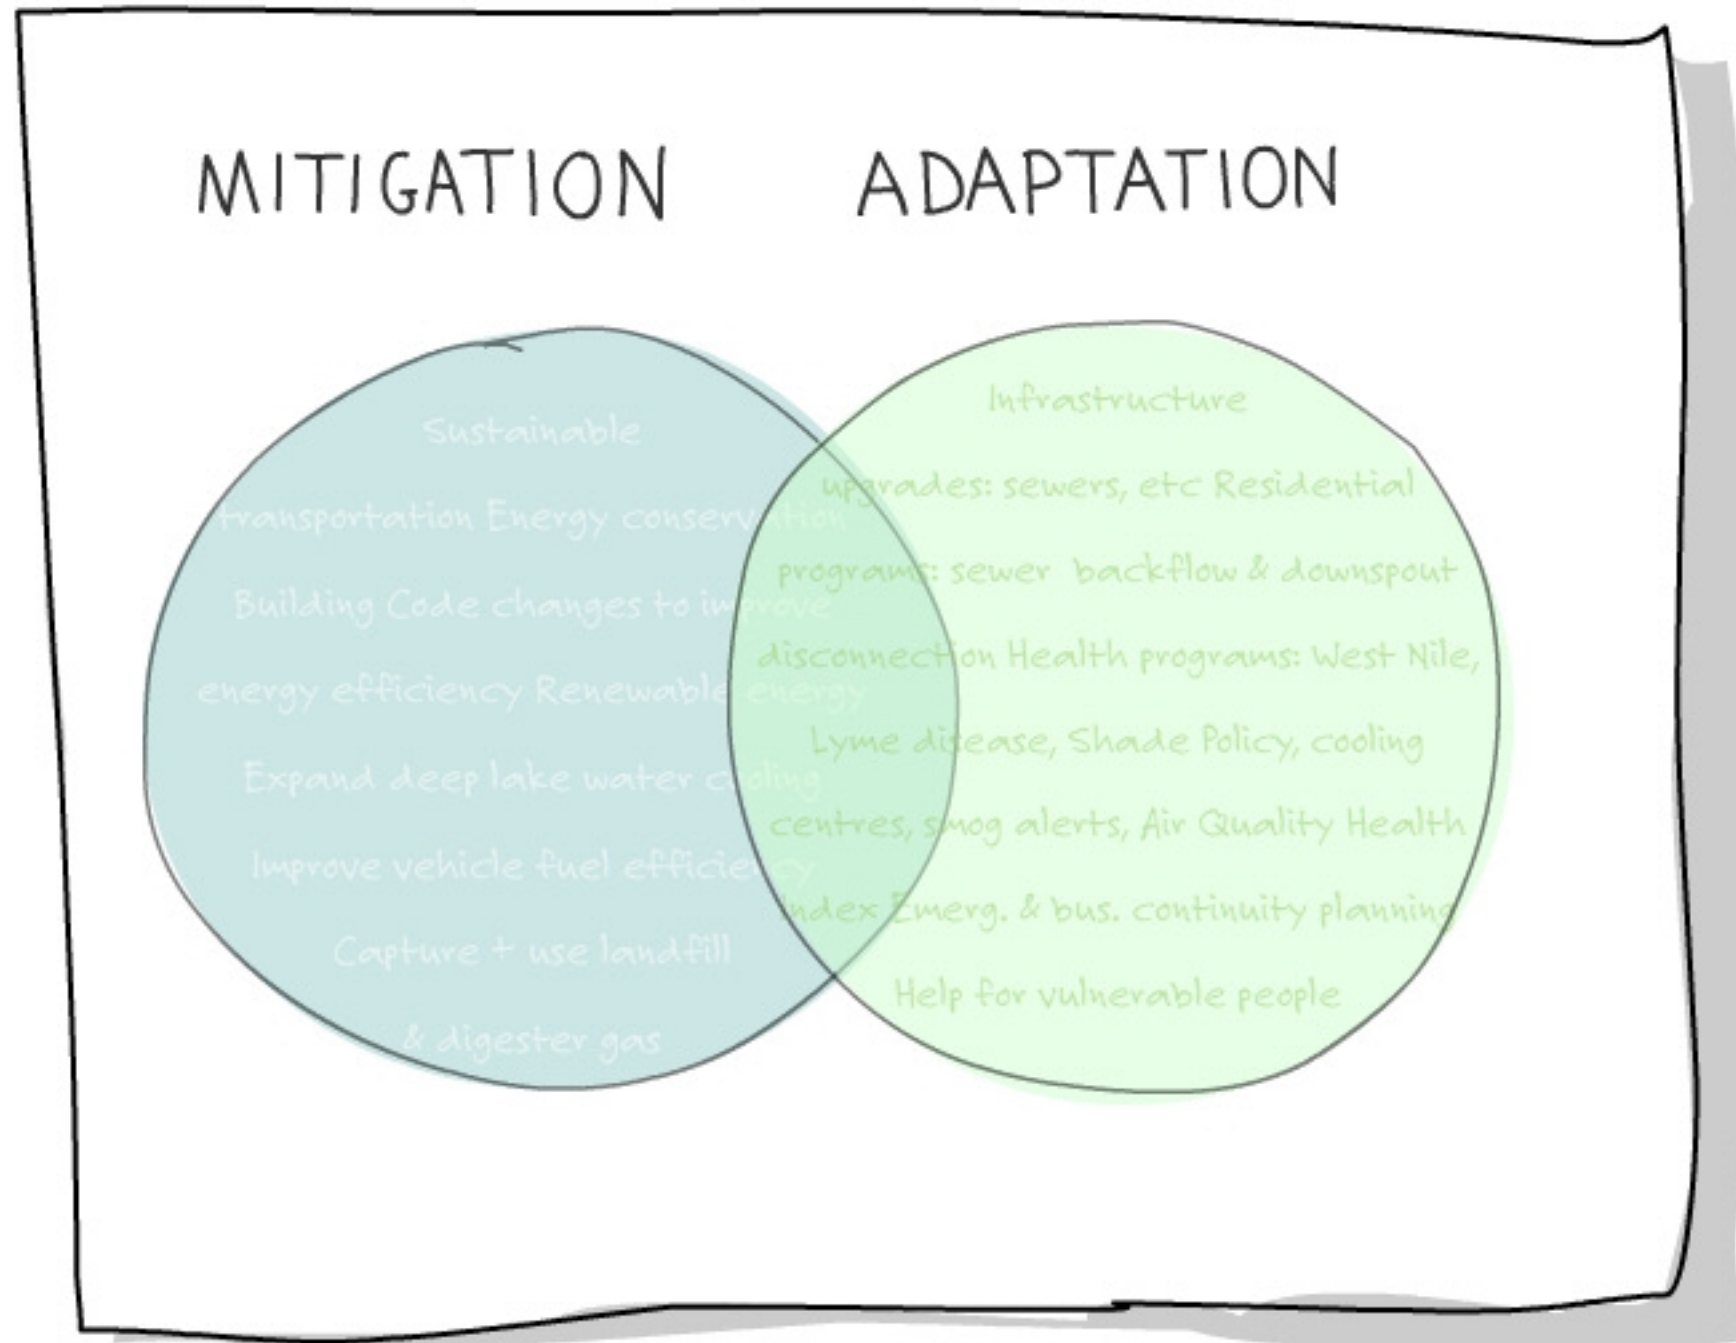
MITIGATION

ADAPTATION

Sustainable transportation Energy conservation Building Code changes to improve energy efficiency Renewable energy Expand deep lake water cooling Improve vehicle fuel efficiency Capture + use landfill & digester gas

Infrastructure upgrades: sewers, etc Residential programs: sewer backflow & downspout disconnection Health programs: West Nile, Lyme disease, Shade Policy, cooling centres, smog alerts, Air Quality Health Index Emerg. & bus. continuity planning Help for vulnerable people